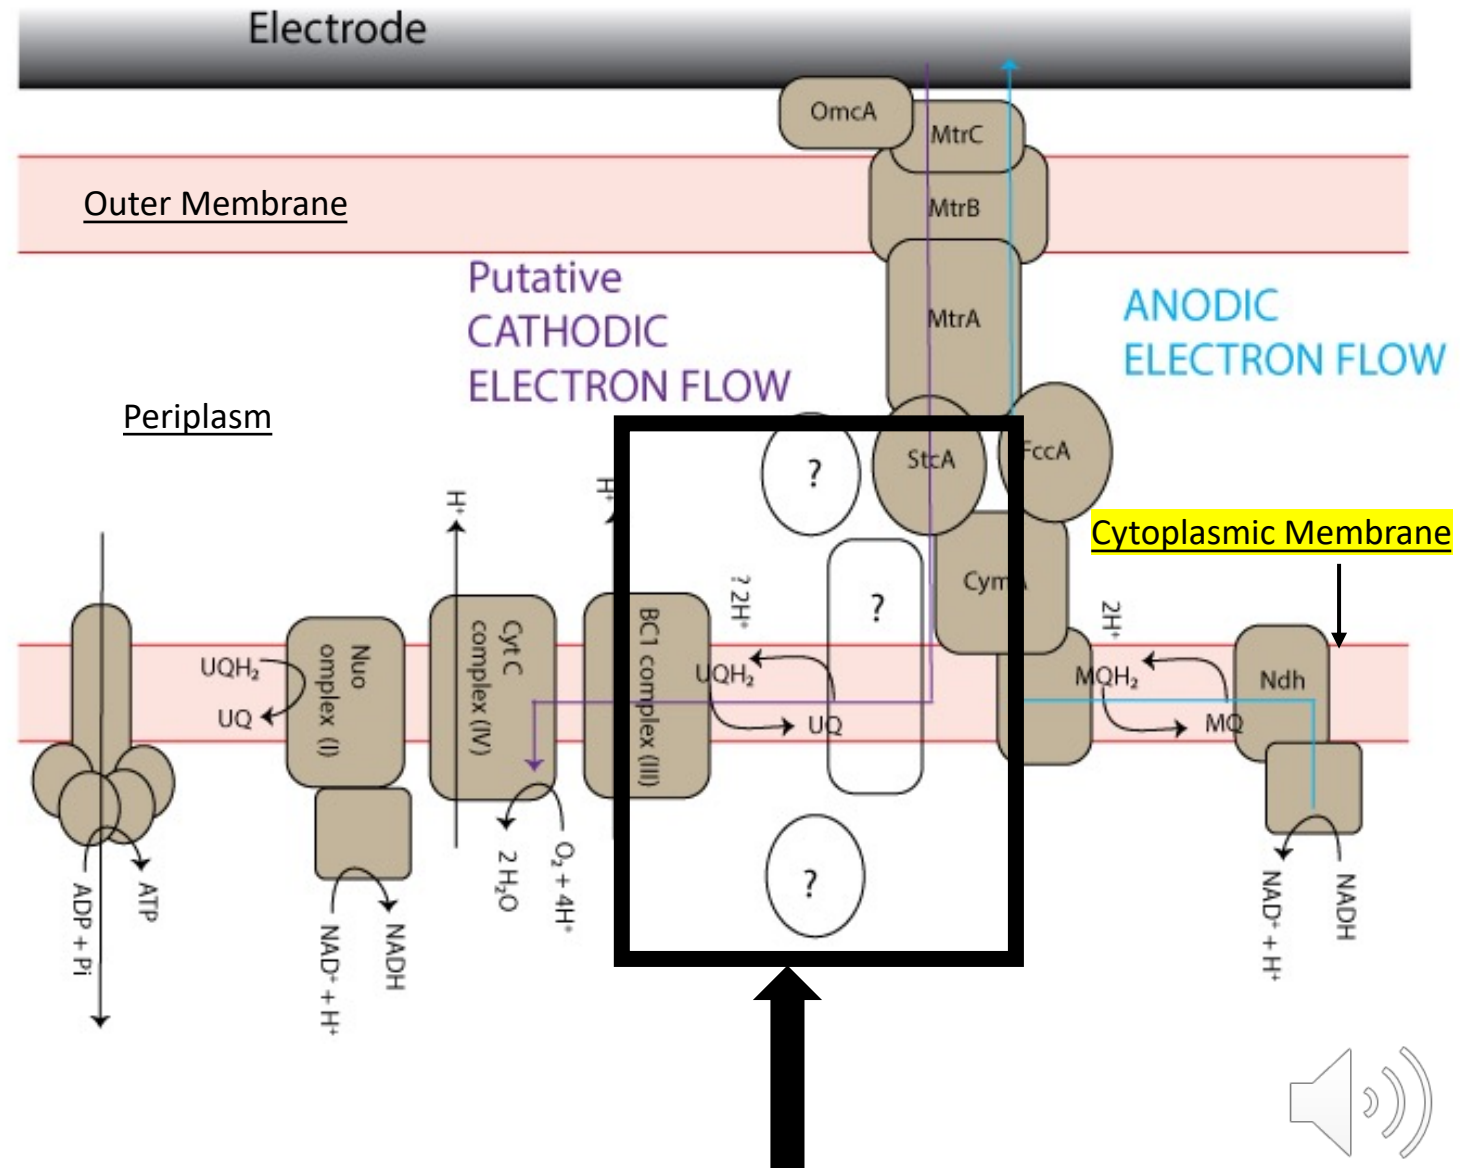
Electrode

OmcA

MtrC

MtrB

MtrA

Outer Membrane

Putative CATHODIC ELECTRON FLOW

ANODIC ELECTRON FLOW

Periplasm

?

StcA

FccA

Cytoplasmic Membrane

H⁺

H⁺

? 2H⁺

?

Cym

2H⁺

UQH₂

UQ

Nuo omplex (I)

Cyt C complex (IV)

BC1 complex (III)

UQH₂

UQ

MQH₂

MQ

Ndh

ATP

ADP + Pi

NADH

NAD⁺ + H⁺

2 H₂O

O₂ + 4H⁺

?

NAD⁺ + H⁺

NADH